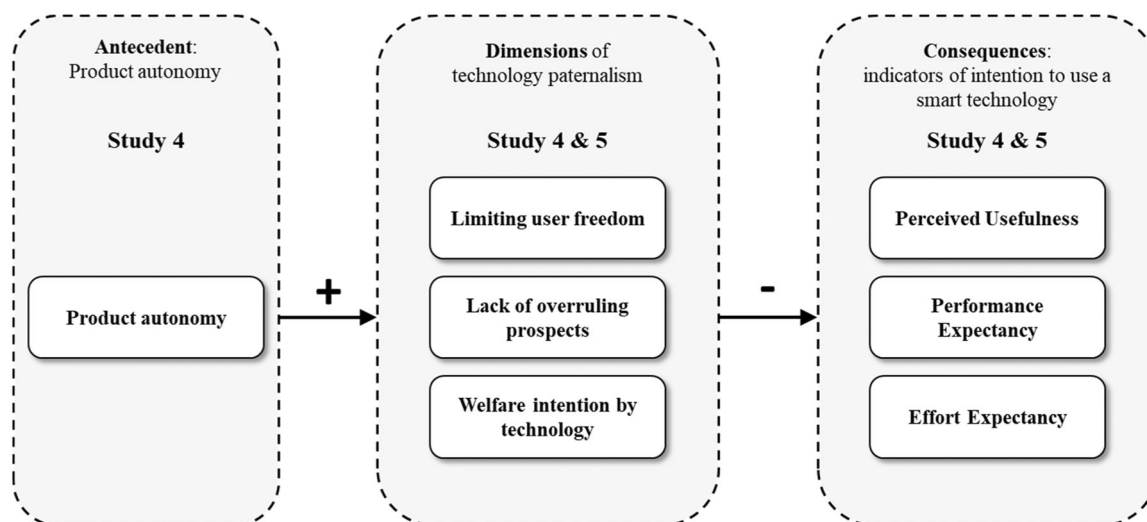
Antecedent: Product autonomy

Study 4

Product autonomy

+

Dimensions of technology paternalism

Study 4 & 5

Limiting user freedom

Lack of overruling prospects

Welfare intention by technology

-

Consequences: indicators of intention to use a smart technology

Study 4 & 5

Perceived Usefulness

Performance Expectancy

Effort Expectancy